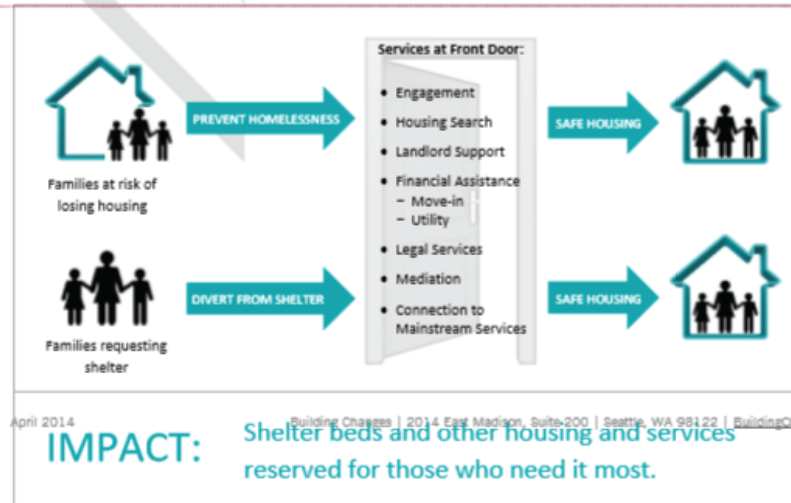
Services at Front Door:

- Engagement
- Housing Search
- Landlord Support
- Financial Assistance
  - Move-in
  - Utility
- Legal Services
- Mediation
- Connection to Mainstream Services

Families at risk of losing housing

PREVENT HOMELESSNESS

SAFE HOUSING

Families requesting shelter

DIVERT FROM SHELTER

SAFE HOUSING

April 2014

Building Changes | 2014 East Madison, Suite 200 | Seattle, WA 98122 | BuildingC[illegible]

IMPACT: Shelter beds and other housing and services reserved for those who need it most.